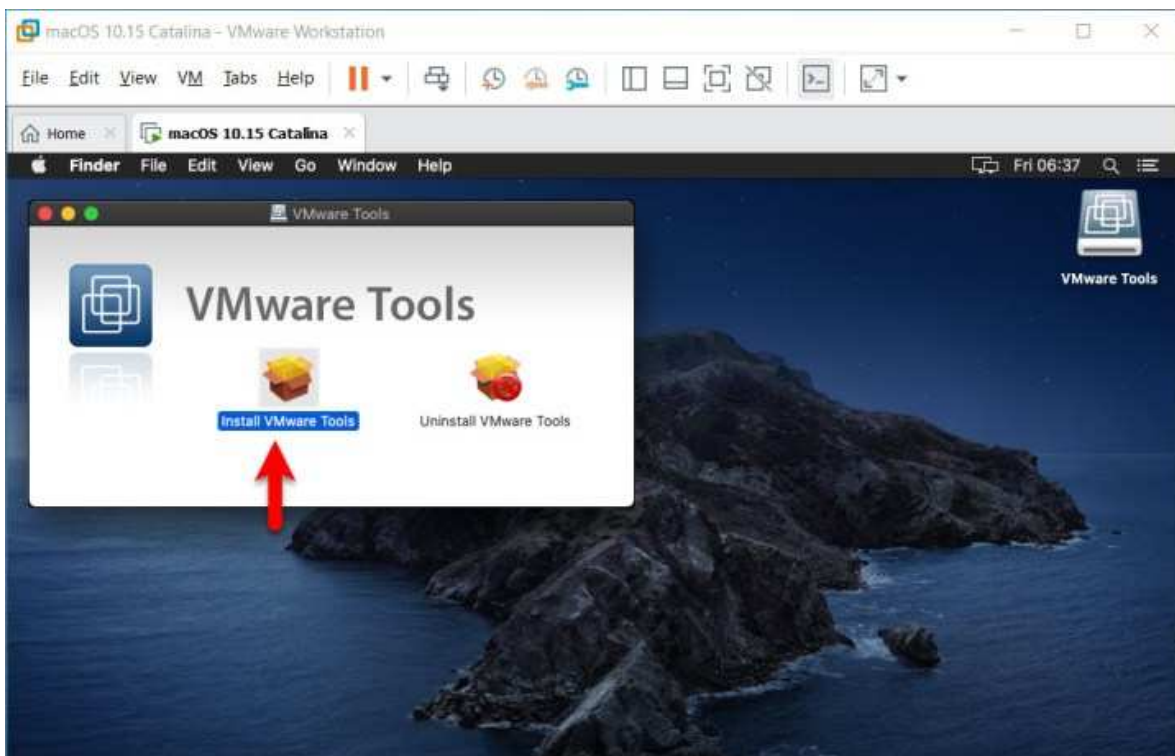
macOS 10.15 Catalina - VMware Workstation

File Edit View VM Tabs Help

Home

macOS 10.15 Catalina

Finder File Edit View Go Window Help

Fri 06:37

VMware Tools

VMware Tools

Install VMware Tools

Uninstall VMware Tools

VMware Tools